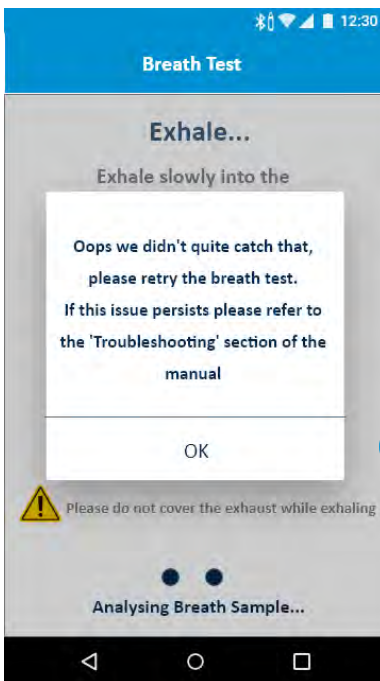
12:30

Breath Test

Exhale...

Exhale slowly into the

Oops we didn't quite catch that, please retry the breath test. If this issue persists please refer to the 'Troubleshooting' section of the manual

OK

Please do not cover the exhaust while exhaling

Analysing Breath Sample...